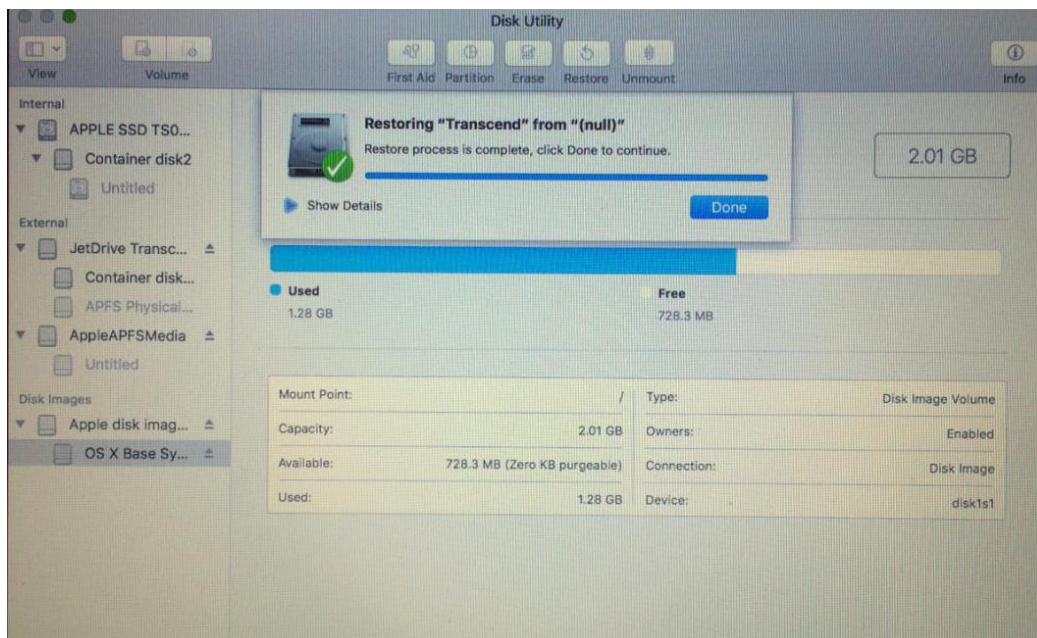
Disk Utility

View Volume

First Aid Partition Erase Restore Unmount

Info

Internal

APPLE SSD TS0...

Container disk2

Untitled

External

JetDrive Transc...

Container disk...

APFS Physical...

AppleAPFSMedia

Untitled

Disk Images

Apple disk imag...

OS X Base Sy...

Restoring "Transcend" from "(null)"

Restore process is complete, click Done to continue.

Show Details

Done

2.01 GB

Used
1.28 GB

Free
728.3 MB

| Mount Point: | / | Type: | Disk Image Volume |
|---|---|---|---|
| Capacity: | 2.01 GB | Owners: | Enabled |
| Available: | 728.3 MB (Zero KB purgeable) | Connection: | Disk Image |
| Used: | 1.28 GB | Device: | disk1s1 |